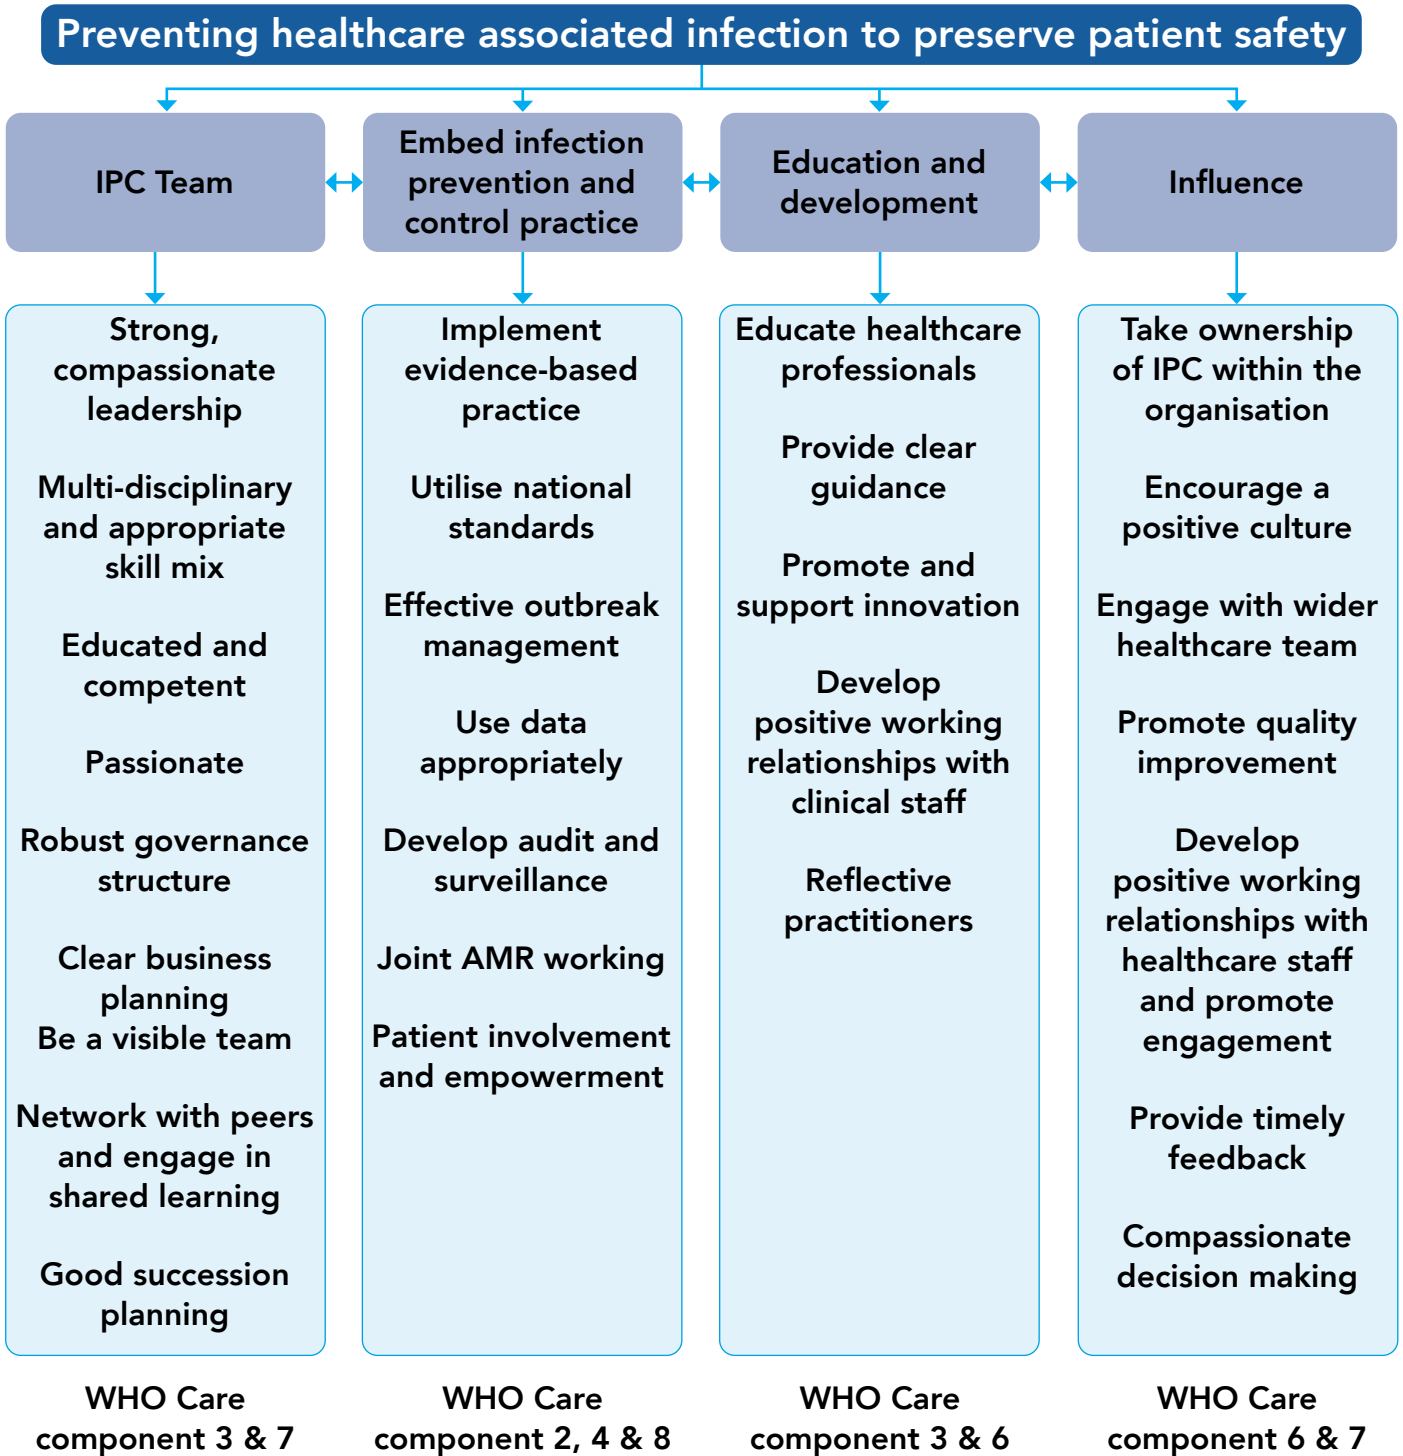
Preventing healthcare associated infection to preserve patient safety

IPC Team

Strong, compassionate leadership

Multi-disciplinary and appropriate skill mix

Educated and competent

Passionate

Robust governance structure

Clear business planning
Be a visible team

Network with peers and engage in shared learning

Good succession planning

WHO Care component 3 & 7

Embed infection prevention and control practice

Implement evidence-based practice

Utilise national standards

Effective outbreak management

Use data appropriately

Develop audit and surveillance

Joint AMR working

Patient involvement and empowerment

WHO Care component 2, 4 & 8

Education and development

Educate healthcare professionals

Provide clear guidance

Promote and support innovation

Develop positive working relationships with clinical staff

Reflective practitioners

WHO Care component 3 & 6

Influence

Take ownership of IPC within the organisation

Encourage a positive culture

Engage with wider healthcare team

Promote quality improvement

Develop positive working relationships with healthcare staff and promote engagement

Provide timely feedback

Compassionate decision making

WHO Care component 6 & 7